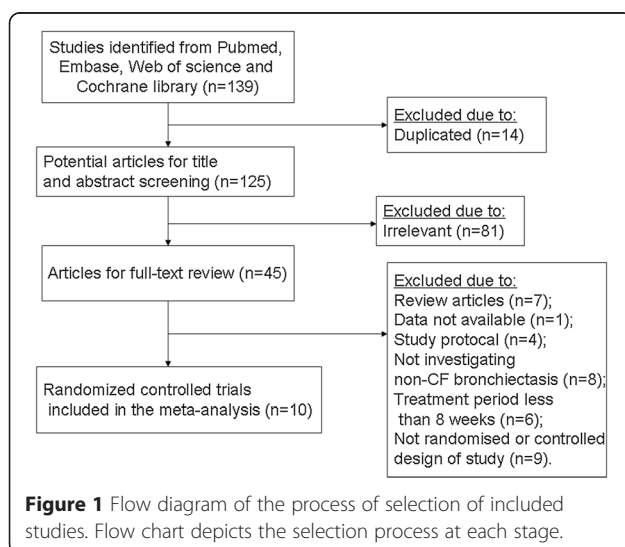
Studies identified from Pubmed, Embase, Web of science and Cochrane library (n=139)

Excluded due to:
Duplicated (n=14)

Potential articles for title and abstract screening (n=125)

Excluded due to:
Irrelevant (n=81)

Articles for full-text review (n=45)

Excluded due to:
Review articles (n=7);
Data not available (n=1);
Study protocol (n=4);
Not investigating non-CF bronchiectasis (n=8);
Treatment period less than 8 weeks (n=6);
Not randomised or controlled design of study (n=9).

Randomized controlled trials included in the meta-analysis (n=10)

**Figure 1** Flow diagram of the process of selection of included studies. Flow chart depicts the selection process at each stage.